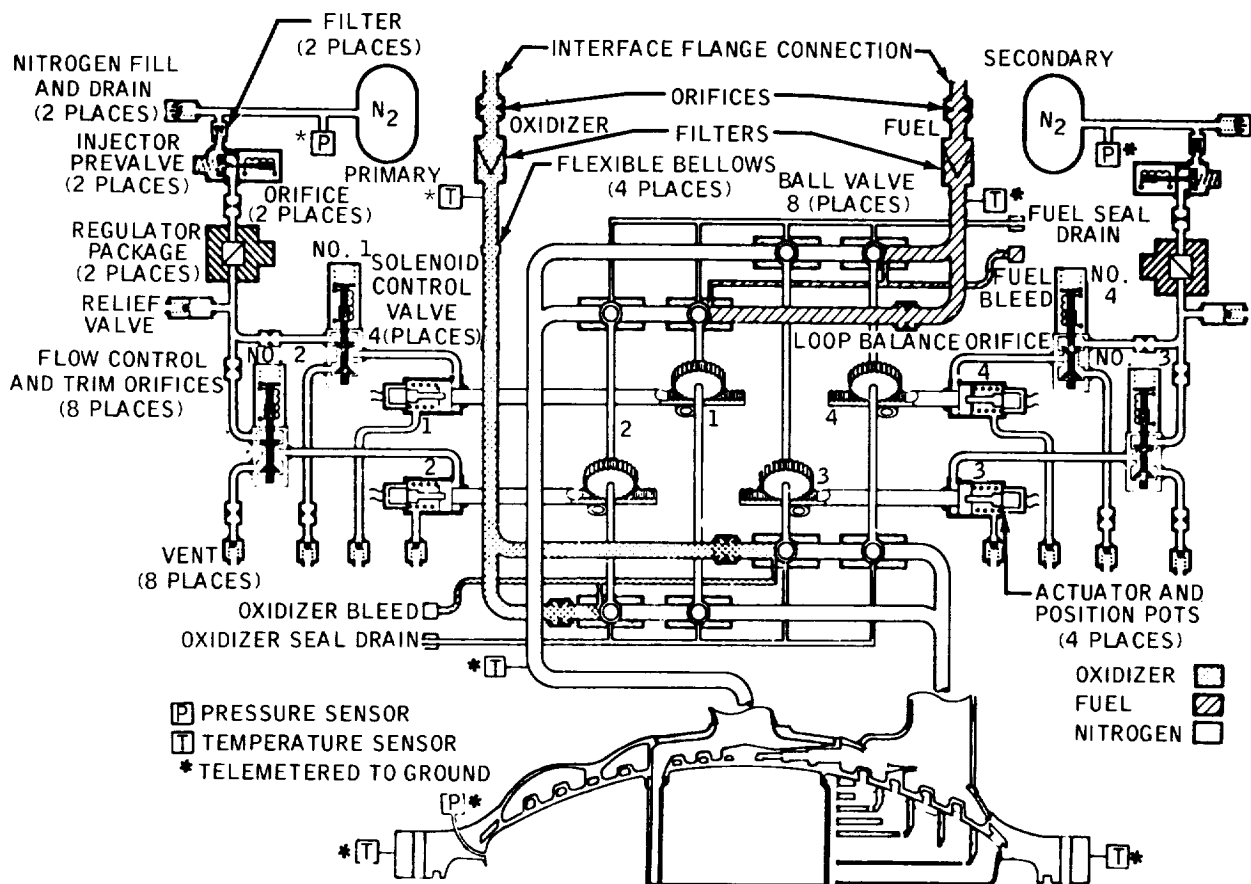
FILTER (2 PLACES)

NITROGEN FILL AND DRAIN (2 PLACES)

INTERFACE FLANGE CONNECTION

SECONDARY

$N_2$

ORIFICES

$N_2$

*P

OXIDIZER

FILTERS

FUEL

P*

INJECTOR PREVALVE (2 PLACES)

PRIMARY

*T

FLEXIBLE BELLOWS (4 PLACES)

BALL VALVE 8 (PLACES)

T*

FUEL SEAL DRAIN

ORIFICE (2 PLACES)

REGULATOR PACKAGE (2 PLACES)

NO. 1

SOLENOID CONTROL VALVE 4(PLACES)

FUEL BLEED

NO. 4

RELIEF VALVE

LOOP BALANCE ORIFICE

FLOW CONTROL AND TRIM ORIFICES (8 PLACES)

NO. 2

NO. 3

1

4

2

1

4

2

3

3

VENT (8 PLACES)

ACTUATOR AND POSITION POTS (4 PLACES)

OXIDIZER BLEED

OXIDIZER SEAL DRAIN

*T

OXIDIZER

FUEL

NITROGEN

P PRESSURE SENSOR

T TEMPERATURE SENSOR

* TELEMETERED TO GROUND

P*

*T

T*